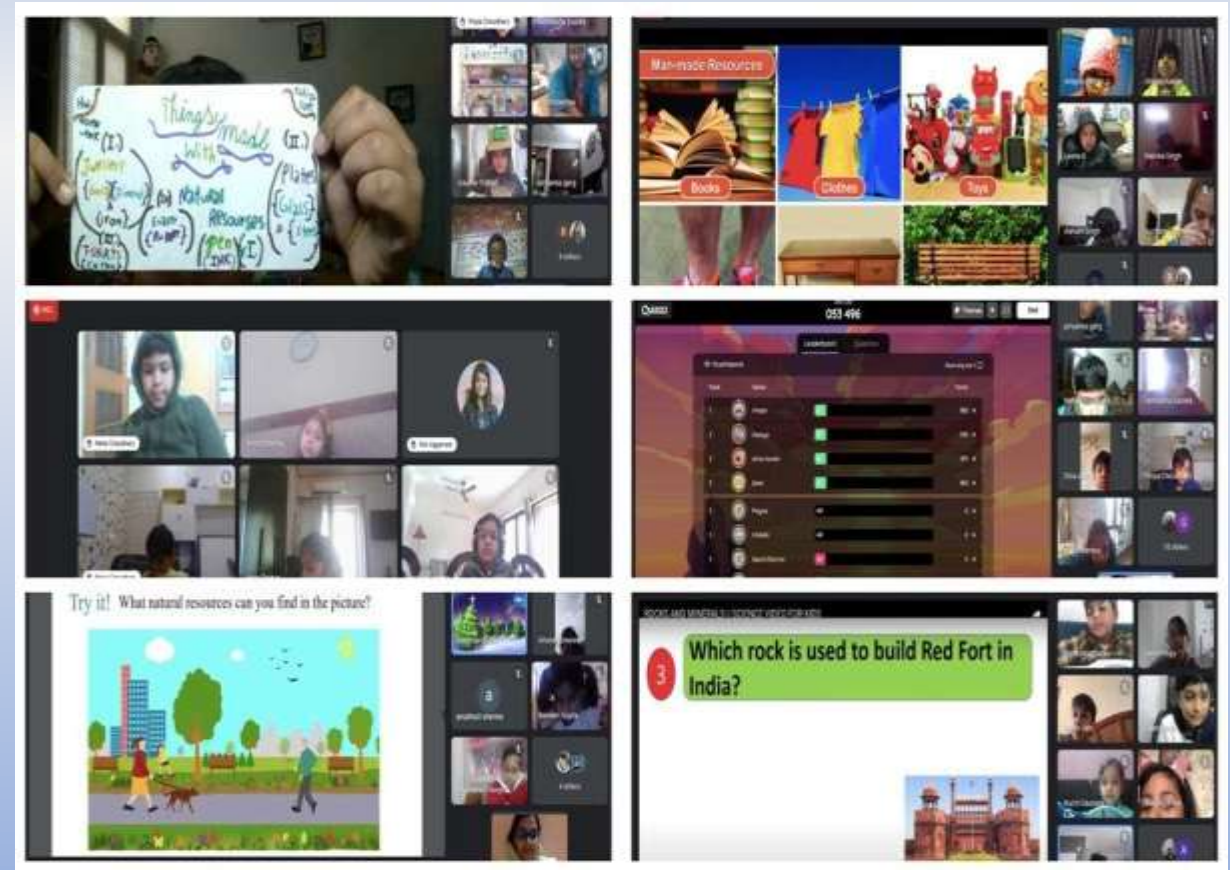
Things made with

(I.)

(II.)

Natural Resources

Man-made Resources

Books

Clothes

Toys

Quizizz

053 496

Leaderboard

Try it! What natural resources can you find in the picture?

ROCKS AND MINERALS | SCIENCE VIDEO FOR KIDS

3

Which rock is used to build Red Fort in India?